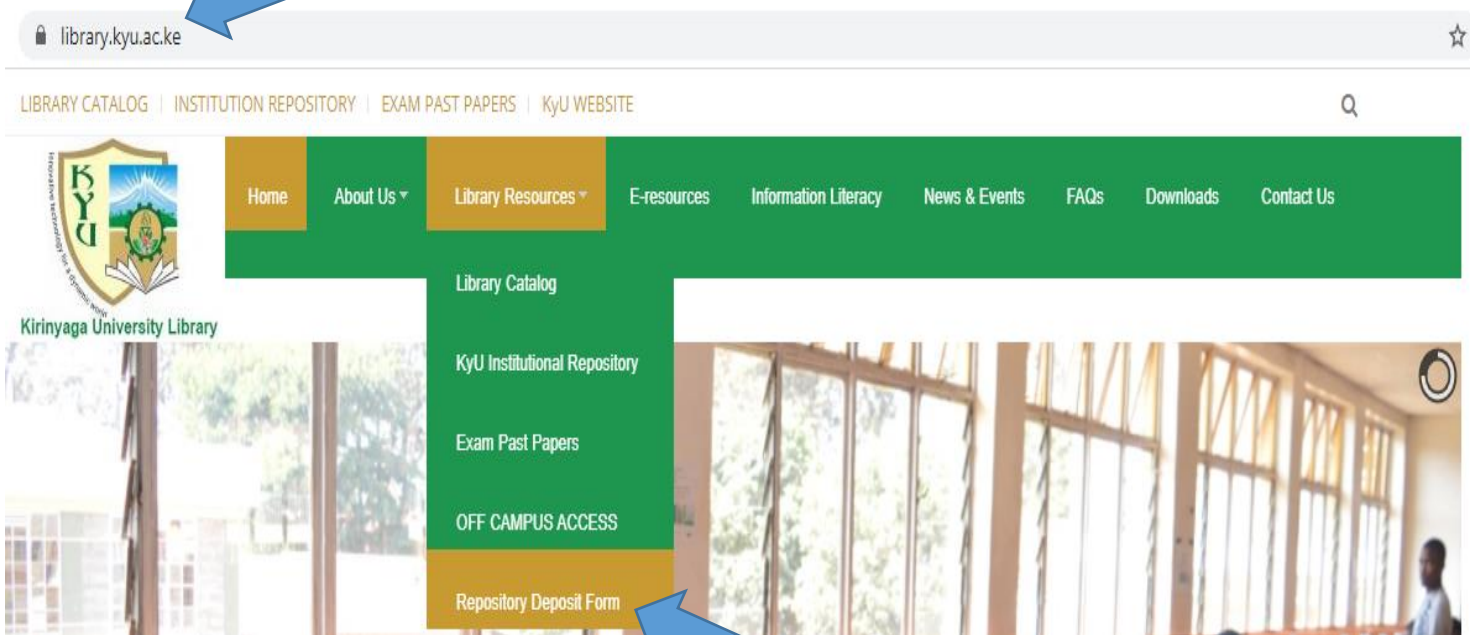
library.kyu.ac.ke

LIBRARY CATALOG | INSTITUTION REPOSITORY | EXAM PAST PAPERS | KyU WEBSITE

KYU
Innovative technology for a dynamic world
Kirinyaga University Library

Home About Us ▾ Library Resources ▾ E-resources Information Literacy News & Events FAQs Downloads Contact Us

Library Catalog
KyU Institutional Repository
Exam Past Papers
OFF CAMPUS ACCESS
Repository Deposit Form